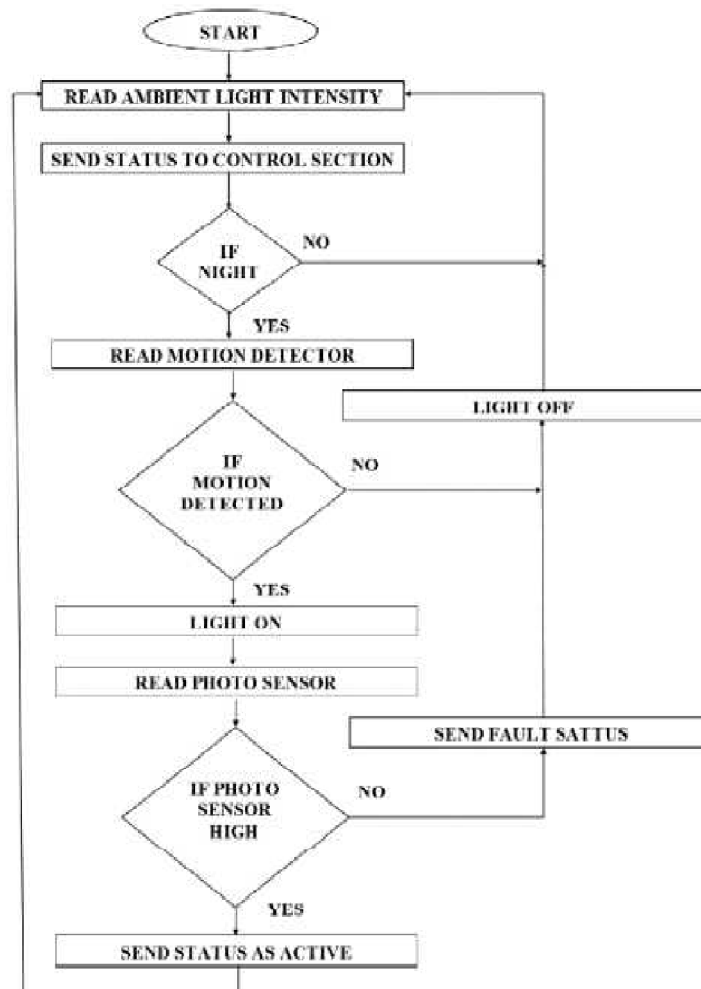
START

READ AMBIENT LIGHT INTENSITY

SEND STATUS TO CONTROL SECTION

IF NIGHT

NO

YES

READ MOTION DETECTOR

LIGHT OFF

IF MOTION DETECTED

NO

YES

LIGHT ON

READ PHOTO SENSOR

SEND FAULT SATTUS

IF PHOTO SENSOR HIGH

NO

YES

SEND STATUS AS ACTIVE